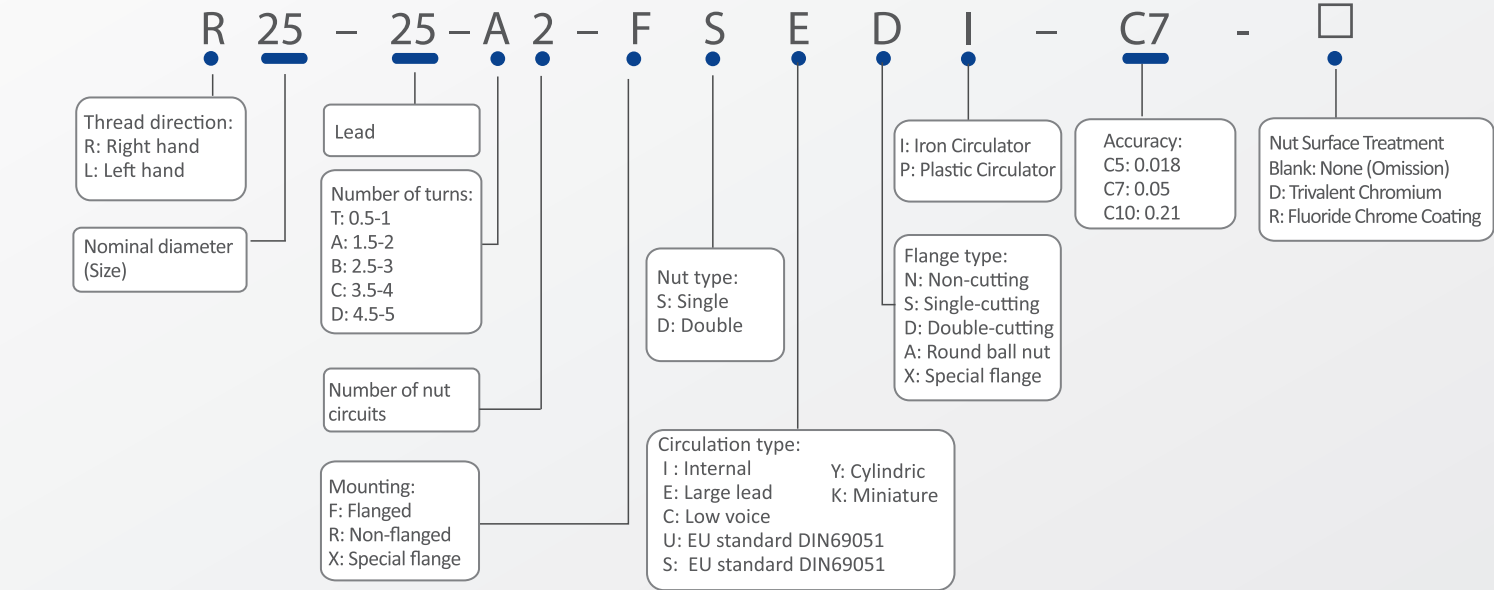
R 25 – 25 – A 2 – F S E D I – C7 - □

Thread direction:
R: Right hand
L: Left hand

Nominal diameter
(Size)

Lead

Number of turns:
T: 0.5-1
A: 1.5-2
B: 2.5-3
C: 3.5-4
D: 4.5-5

Number of nut
circuits

Mounting:
F: Flanged
R: Non-flanged
X: Special flange

Nut type:
S: Single
D: Double

Circulation type:
I : Internal
E: Large lead
C: Low voice
U: EU standard DIN69051
S: EU standard DIN69051
Y: Cylindric
K: Miniature

I: Iron Circulator
P: Plastic Circulator

Flange type:
N: Non-cutting
S: Single-cutting
D: Double-cutting
A: Round ball nut
X: Special flange

Accuracy:
C5: 0.018
C7: 0.05
C10: 0.21

Nut Surface Treatment
Blank: None (Omission)
D: Trivalent Chromium
R: Fluoride Chrome Coating